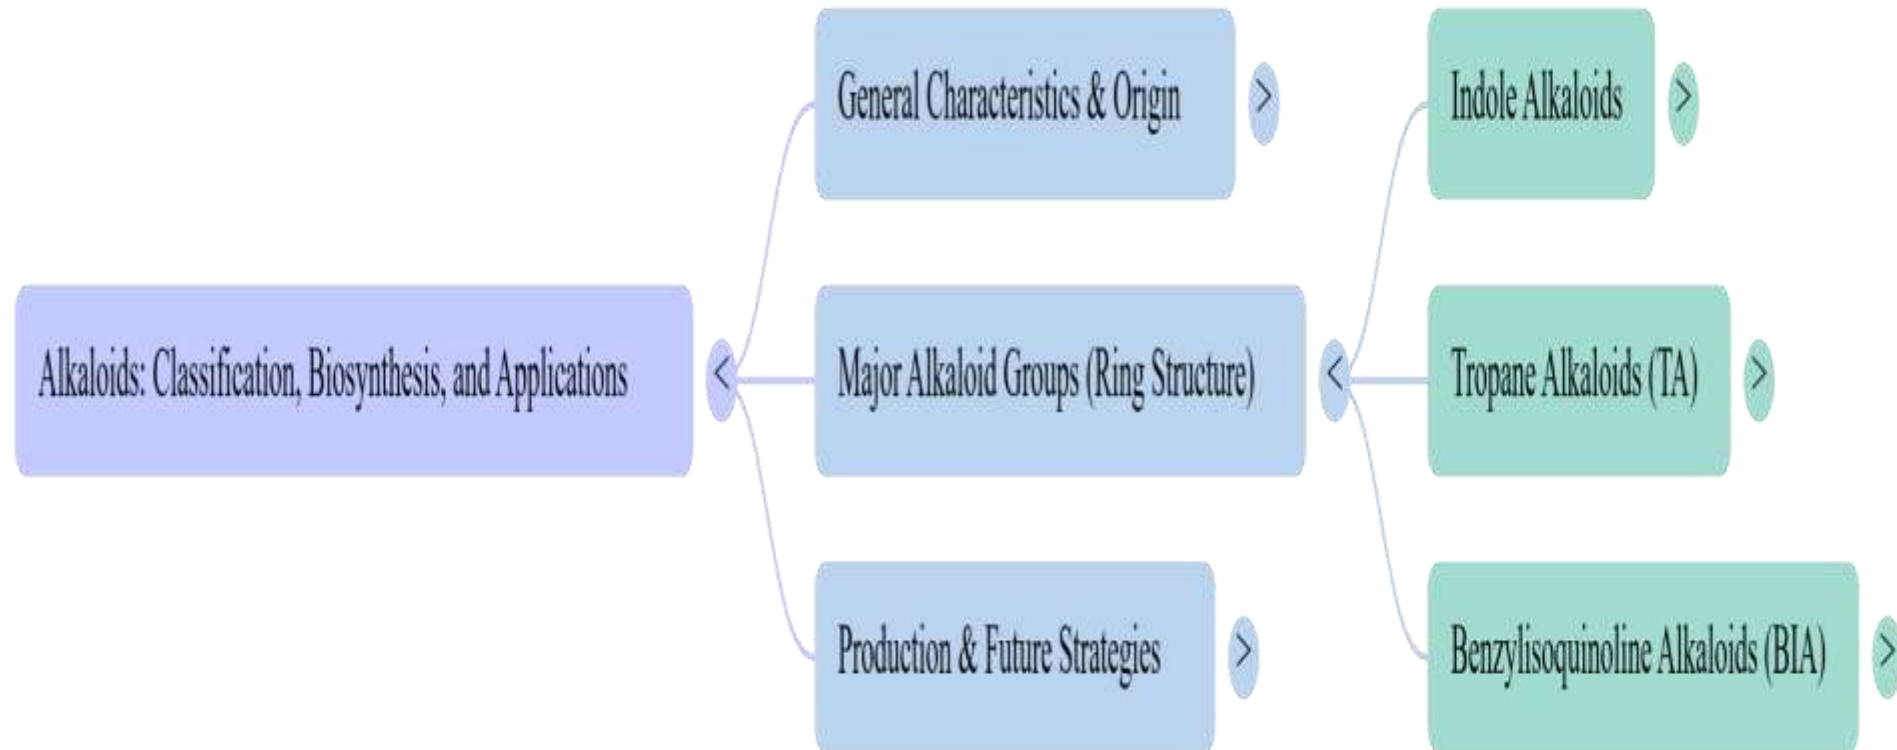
Alkaloids: Classification, Biosynthesis, and Applications

General Characteristics & Origin

Major Alkaloid Groups (Ring Structure)

Production & Future Strategies

Indole Alkaloids

Tropane Alkaloids (TA)

Benzylisoquinoline Alkaloids (BIA)